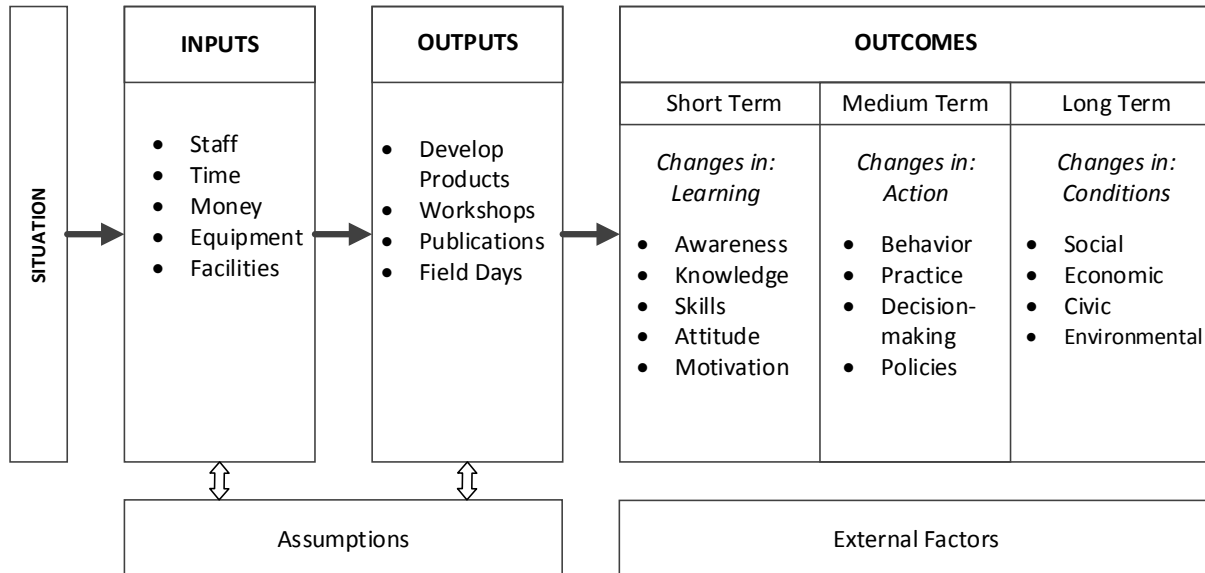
SITUATION

INPUTS

- Staff
- Time
- Money
- Equipment
- Facilities

OUTPUTS

- Develop Products
- Workshops
- Publications
- Field Days

OUTCOMES

| Short Term | Medium Term | Long Term |
|---|---|---|
| *Changes in: Learning* | *Changes in: Action* | *Changes in: Conditions* |
| • Awareness • Knowledge • Skills • Attitude • Motivation | • Behavior • Practice • Decision-making • Policies | • Social • Economic • Civic • Environmental |

Assumptions

External Factors